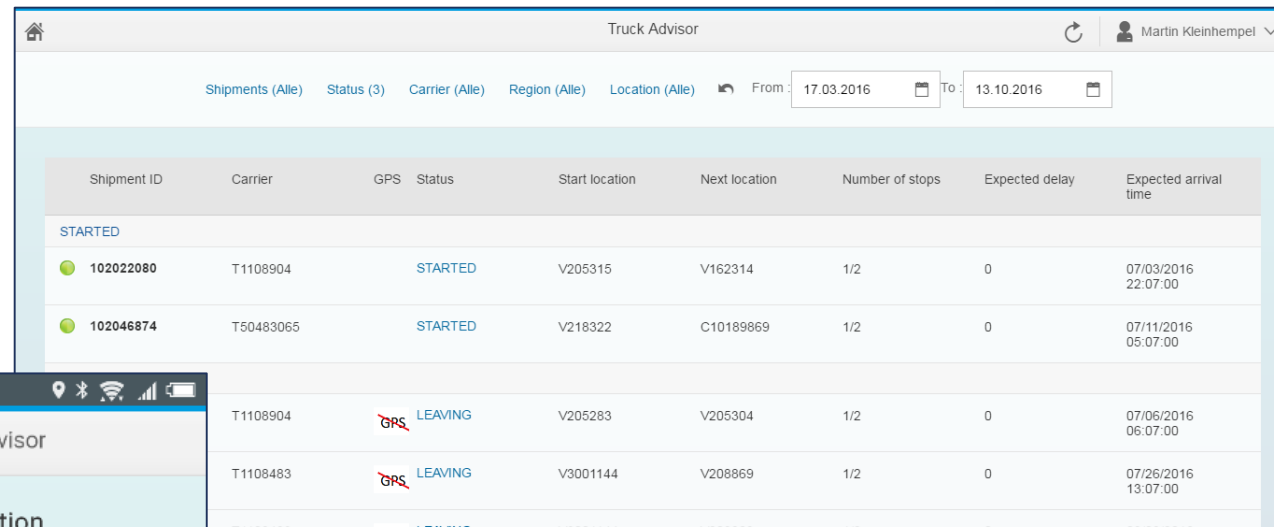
Truck Advisor

Martin Kleinhempel

Shipments (Alle) Status (3) Carrier (Alle) Region (Alle) Location (Alle) From : 17.03.2016 To : 13.10.2016

| Shipment ID | Carrier | GPS | Status | Start location | Next location | Number of stops | Expected delay | Expected arrival time |
|---|---|---|---|---|---|---|---|---|
| STARTED | | | | | | | | |
| 102022080 | T1108904 | | STARTED | V205315 | V162314 | 1/2 | 0 | 07/03/2016 22:07:00 |
| 102046874 | T50483065 | | STARTED | V218322 | C10189869 | 1/2 | 0 | 07/11/2016 05:07:00 |
| | T1108904 | GPS | LEAVING | V205283 | V205304 | 1/2 | 0 | 07/06/2016 06:07:00 |
| | T1108483 | GPS | LEAVING | V3001144 | V208869 | 1/2 | 0 | 07/26/2016 13:07:00 |

visor

tion